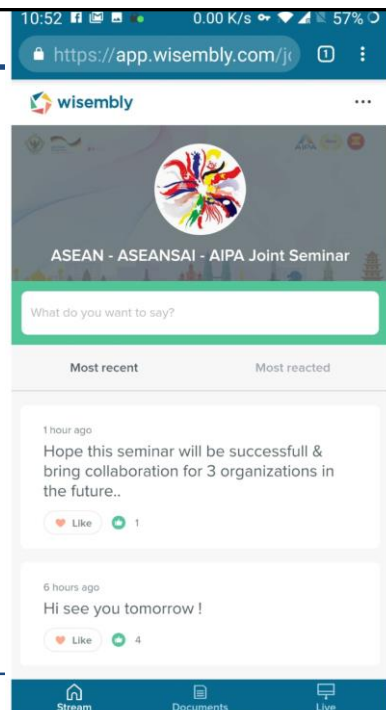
10:52 0.00 K/s 57%

https://app.wisembly.com/j

1

wisembly

...

ASEAN - ASEANSAI - AIPA Joint Seminar

What do you want to say?

Most recent

Most reacted

1 hour ago

Hope this seminar will be successfull & bring collaboration for 3 organizations in the future..

Like 1

6 hours ago

Hi see you tomorrow !

Like 4

Stream

Documents

Live